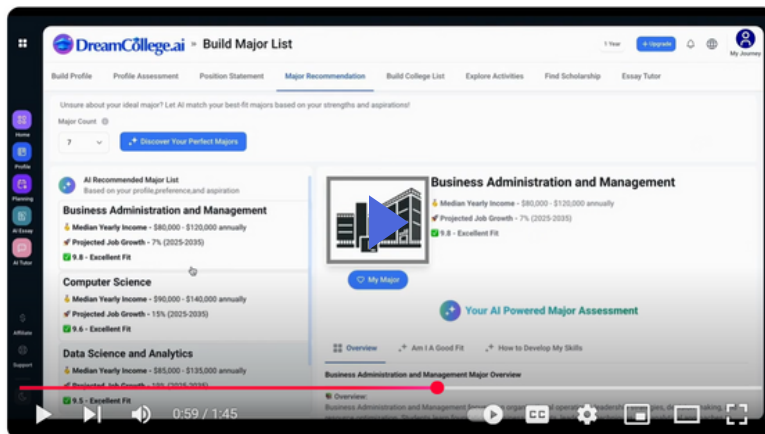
DreamCollege.ai » Build Major List

1 Year + Upgrade My Journey

Home
Profile
Planning
AI Essay
AI Tutor
Affiliate
Support

Build Profile Profile Assessment Position Statement Major Recommendation Build College List Explore Activities Find Scholarship Essay Tutor

Unsure about your ideal major? Let AI match your best-fit majors based on your strengths and aspirations!

Major Count

7

Discover Your Perfect Majors

AI Recommended Major List
Based on your profile,preference,and aspiration

Business Administration and Management
Median Yearly Income - $80,000 - $120,000 annually
Projected Job Growth - 7% (2025-2035)
9.8 - Excellent Fit

Computer Science
Median Yearly Income - $90,000 - $140,000 annually
Projected Job Growth - 15% (2025-2035)
9.6 - Excellent Fit

Data Science and Analytics
Median Yearly Income - $85,000 - $135,000 annually
Projected Job Growth - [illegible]
9.5 - Excellent Fit

Business Administration and Management
Median Yearly Income - $80,000 - $120,000 annually
Projected Job Growth - 7% (2025-2035)
9.8 - Excellent Fit

My Major

Your AI Powered Major Assessment

Overview Am I A Good Fit How to Develop My Skills

Business Administration and Management Major Overview

Overview:
Business Administration and Management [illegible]

0:59 / 1:45